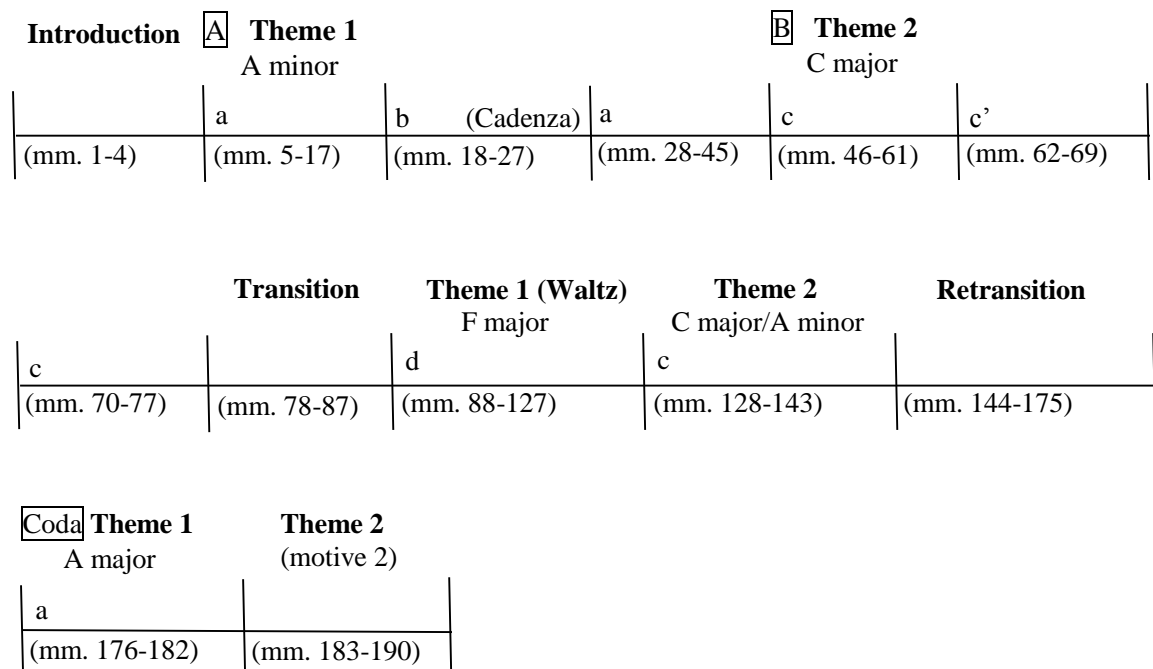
Introduction A Theme 1
A minor

B Theme 2
C major

| | a | b (Cadenza) | a | c | c’ |
|---|---|---|---|---|---|
| (mm. 1-4) | (mm. 5-17) | (mm. 18-27) | (mm. 28-45) | (mm. 46-61) | (mm. 62-69) |

Transition
Theme 1 (Waltz)
F major
Theme 2
C major/A minor
Retransition

| c | | d | c | |
|---|---|---|---|---|
| (mm. 70-77) | (mm. 78-87) | (mm. 88-127) | (mm. 128-143) | (mm. 144-175) |

Coda Theme 1
A major
Theme 2
(motive 2)

| a | |
|---|---|
| (mm. 176-182) | (mm. 183-190) |